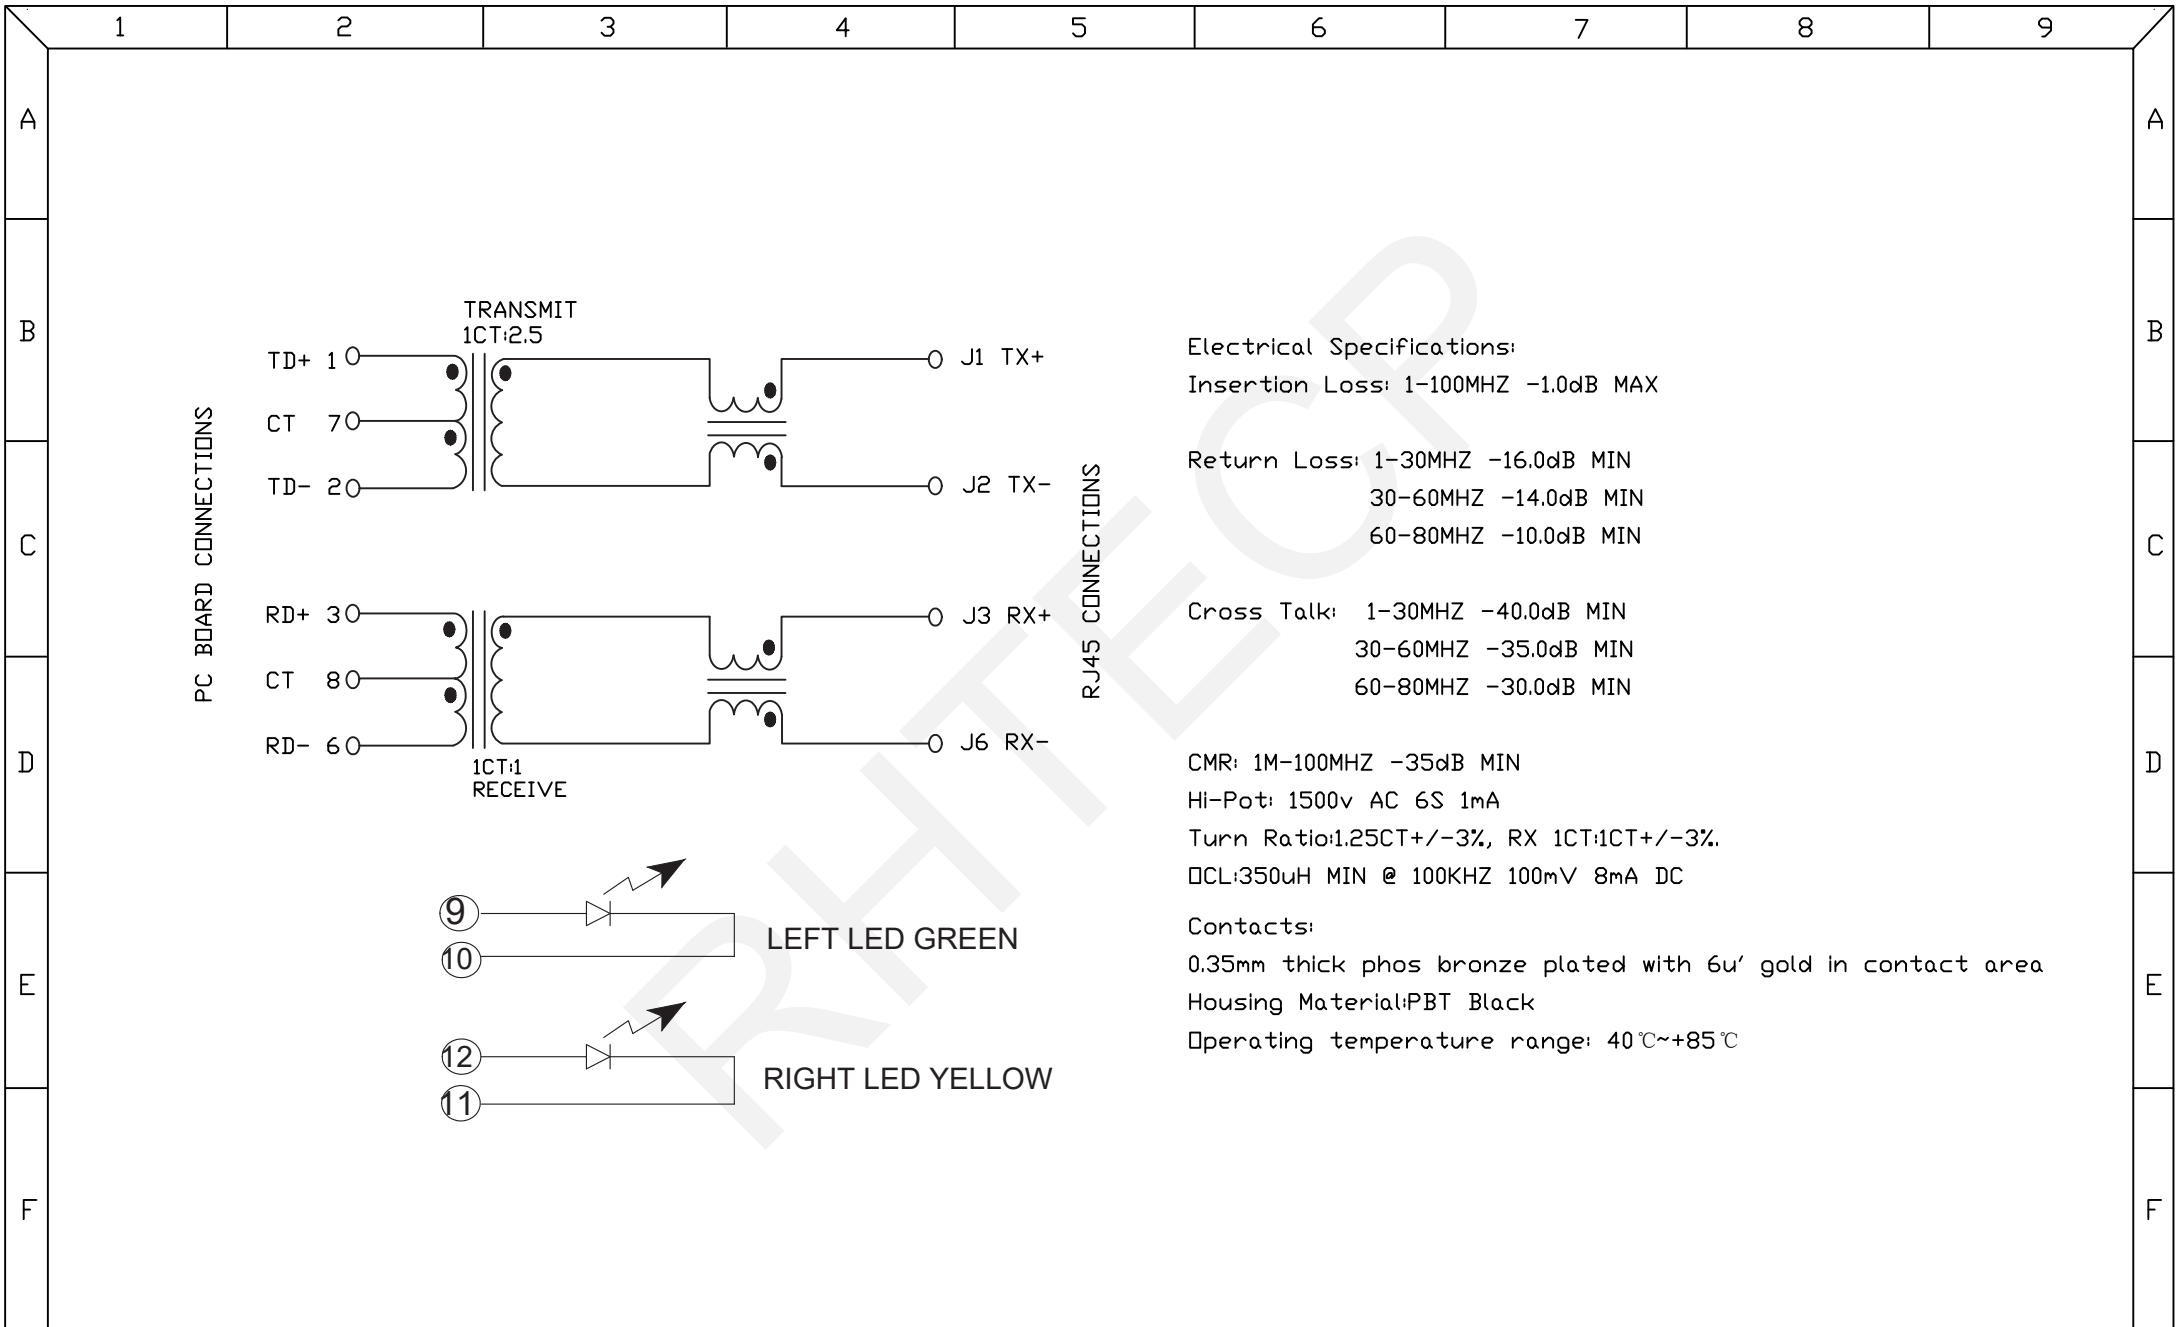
1 2 3 4 5 6 7 8 9

A B C D E F

TRANSMIT
1CT:2.5

TD+ 1
CT 7
TD- 2

PC BOARD CONNECTIONS

J1 TX+
J2 TX-

RJ45 CONNECTIONS

RD+ 3
CT 8
RD- 6

J3 RX+
J6 RX-

1CT:1
RECEIVE

9
10
LEFT LED GREEN

12
11
RIGHT LED YELLOW

Electrical Specifications:
Insertion Loss: 1-100MHZ -1.0dB MAX

Return Loss: 1-30MHZ -16.0dB MIN
30-60MHZ -14.0dB MIN
60-80MHZ -10.0dB MIN

Cross Talk: 1-30MHZ -40.0dB MIN
30-60MHZ -35.0dB MIN
60-80MHZ -30.0dB MIN

CMR: 1M-100MHZ -35dB MIN
Hi-Pot: 1500v AC 6S 1mA
Turn Ratio:1.25CT+/-3%, RX 1CT:1CT+/-3%.
OCL:350uH MIN @ 100KHZ 100mV 8mA DC

Contacts:
0.35mm thick phos bronze plated with 6u' gold in contact area
Housing Material:PBT Black
Operating temperature range: 40℃~+85℃

RHTECP